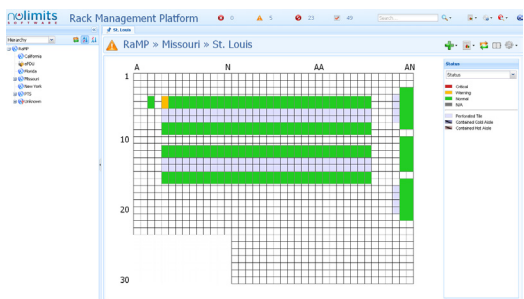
nolimits SOFTWARE Rack Management Platform 0 5 23 49 Search...

Hierarchy
RaMP
California
HPDU
Florida
Missouri
New York
PTS
Unknown

St. Louis
RaMP » Missouri » St. Louis

A N AA AN
1
10
20
30

Status
Status
Critical
Warning
Normal
N/A
Perforated Tile
Contained Cold Aisle
Contained Hot Aisle